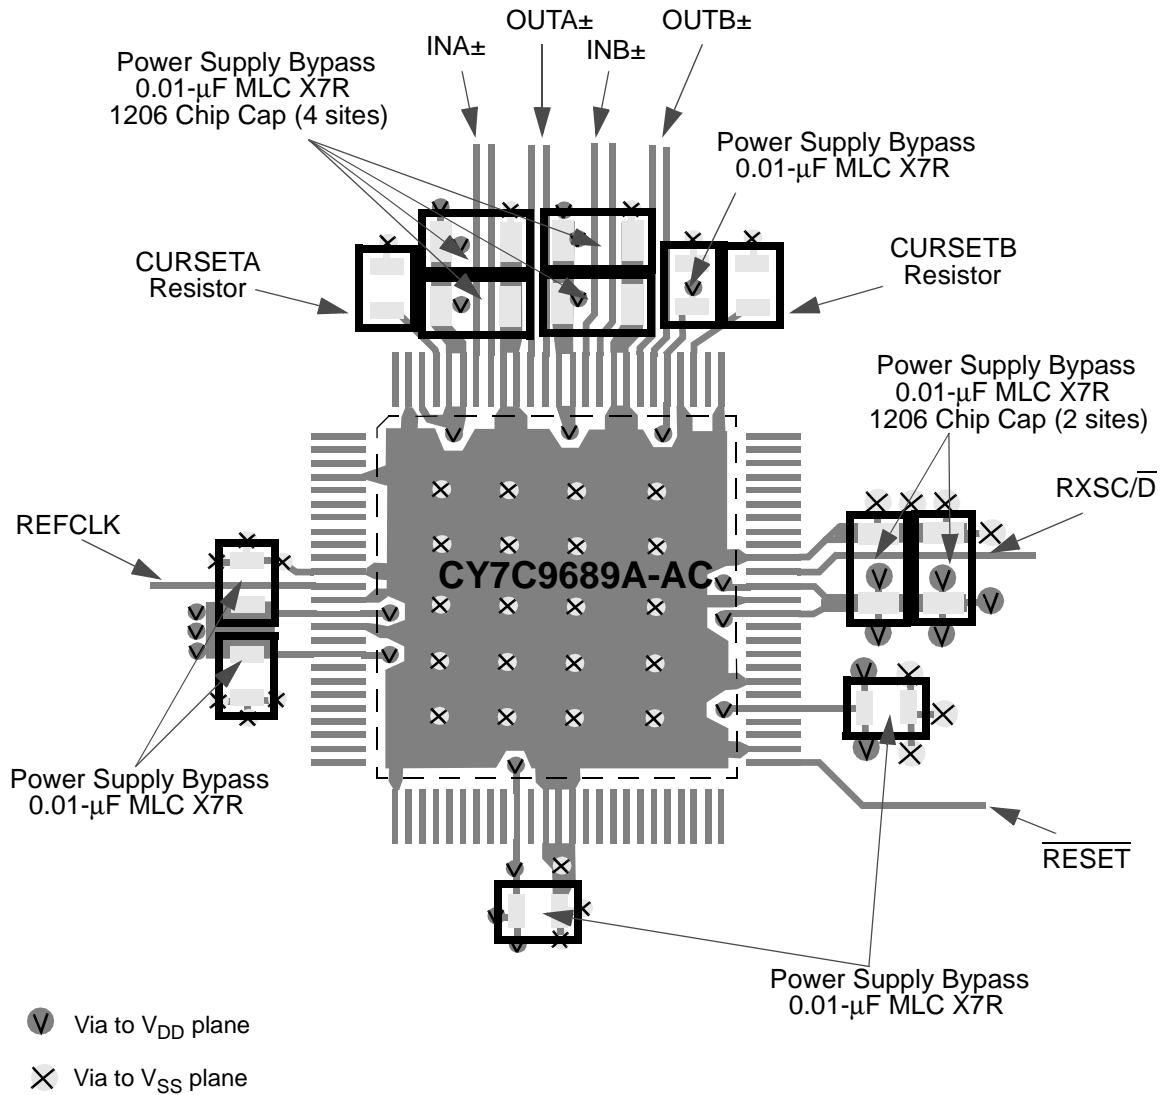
OUTA±
OUTB±
INA±
INB±

Power Supply Bypass
0.01-μF MLC X7R
1206 Chip Cap (4 sites)

Power Supply Bypass
0.01-μF MLC X7R

CURSETA
Resistor

CURSETB
Resistor

Power Supply Bypass
0.01-μF MLC X7R
1206 Chip Cap (2 sites)

RXSC/$\overline{D}$

REFCLK

CY7C9689A-AC

Power Supply Bypass
0.01-μF MLC X7R

$\overline{RESET}$

Power Supply Bypass
0.01-μF MLC X7R

Via to $V_{DD}$ plane

Via to $V_{SS}$ plane